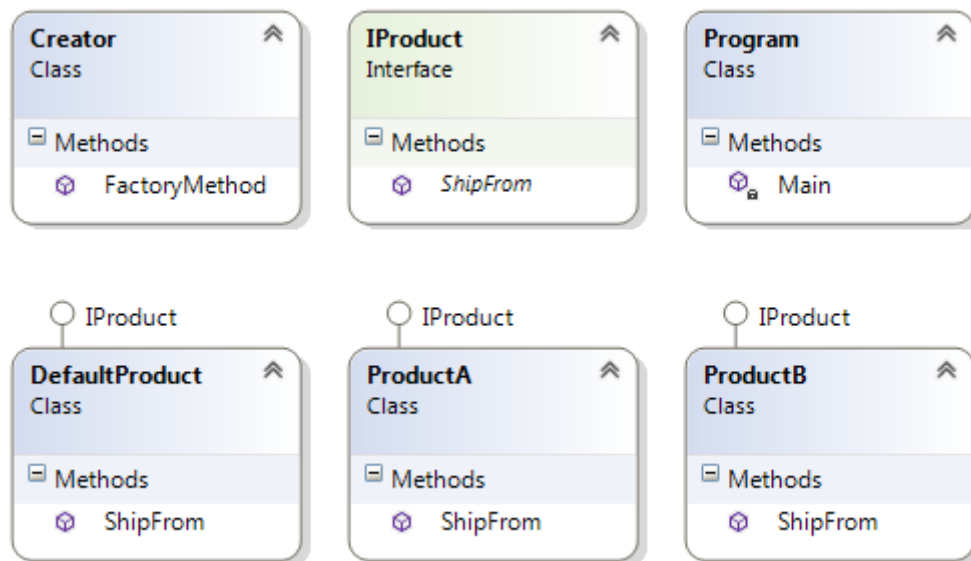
Creator
Class

Methods
FactoryMethod

IProduct
Interface

Methods
ShipFrom

Program
Class

Methods
Main

IProduct
DefaultProduct
Class

Methods
ShipFrom

IProduct
ProductA
Class

Methods
ShipFrom

IProduct
ProductB
Class

Methods
ShipFrom